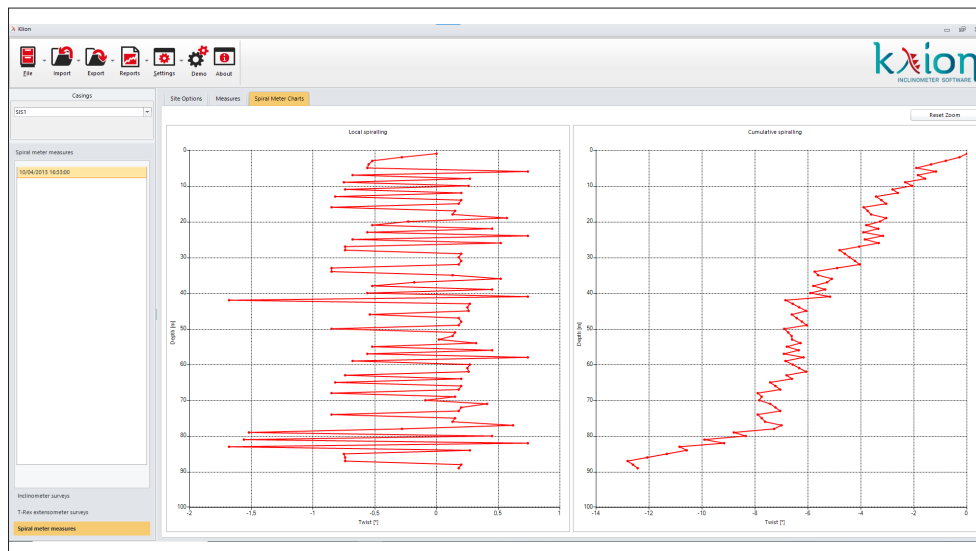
Kxion

File Import Export Reports Settings Demo About

kxion INCLINOMETER SOFTWARE

Casings
SIS1

Spiral meter measures
10/04/2013 16:23:00

Inclinometer surveys
T-Rex extensometer surveys
Spiral meter measures

Site Options Measures Spiral Meter Charts

Reset Zoom

Local spiralling

Depth [m]
0
10
20
30
40
50
60
70
80
90
100
-2 -1.5 -1 -0.5 0 0.5 1
Twist [°]

Cumulative spiralling

Depth [m]
0
10
20
30
40
50
60
70
80
90
100
-14 -12 -10 -8 -6 -4 -2 0
Twist [°]